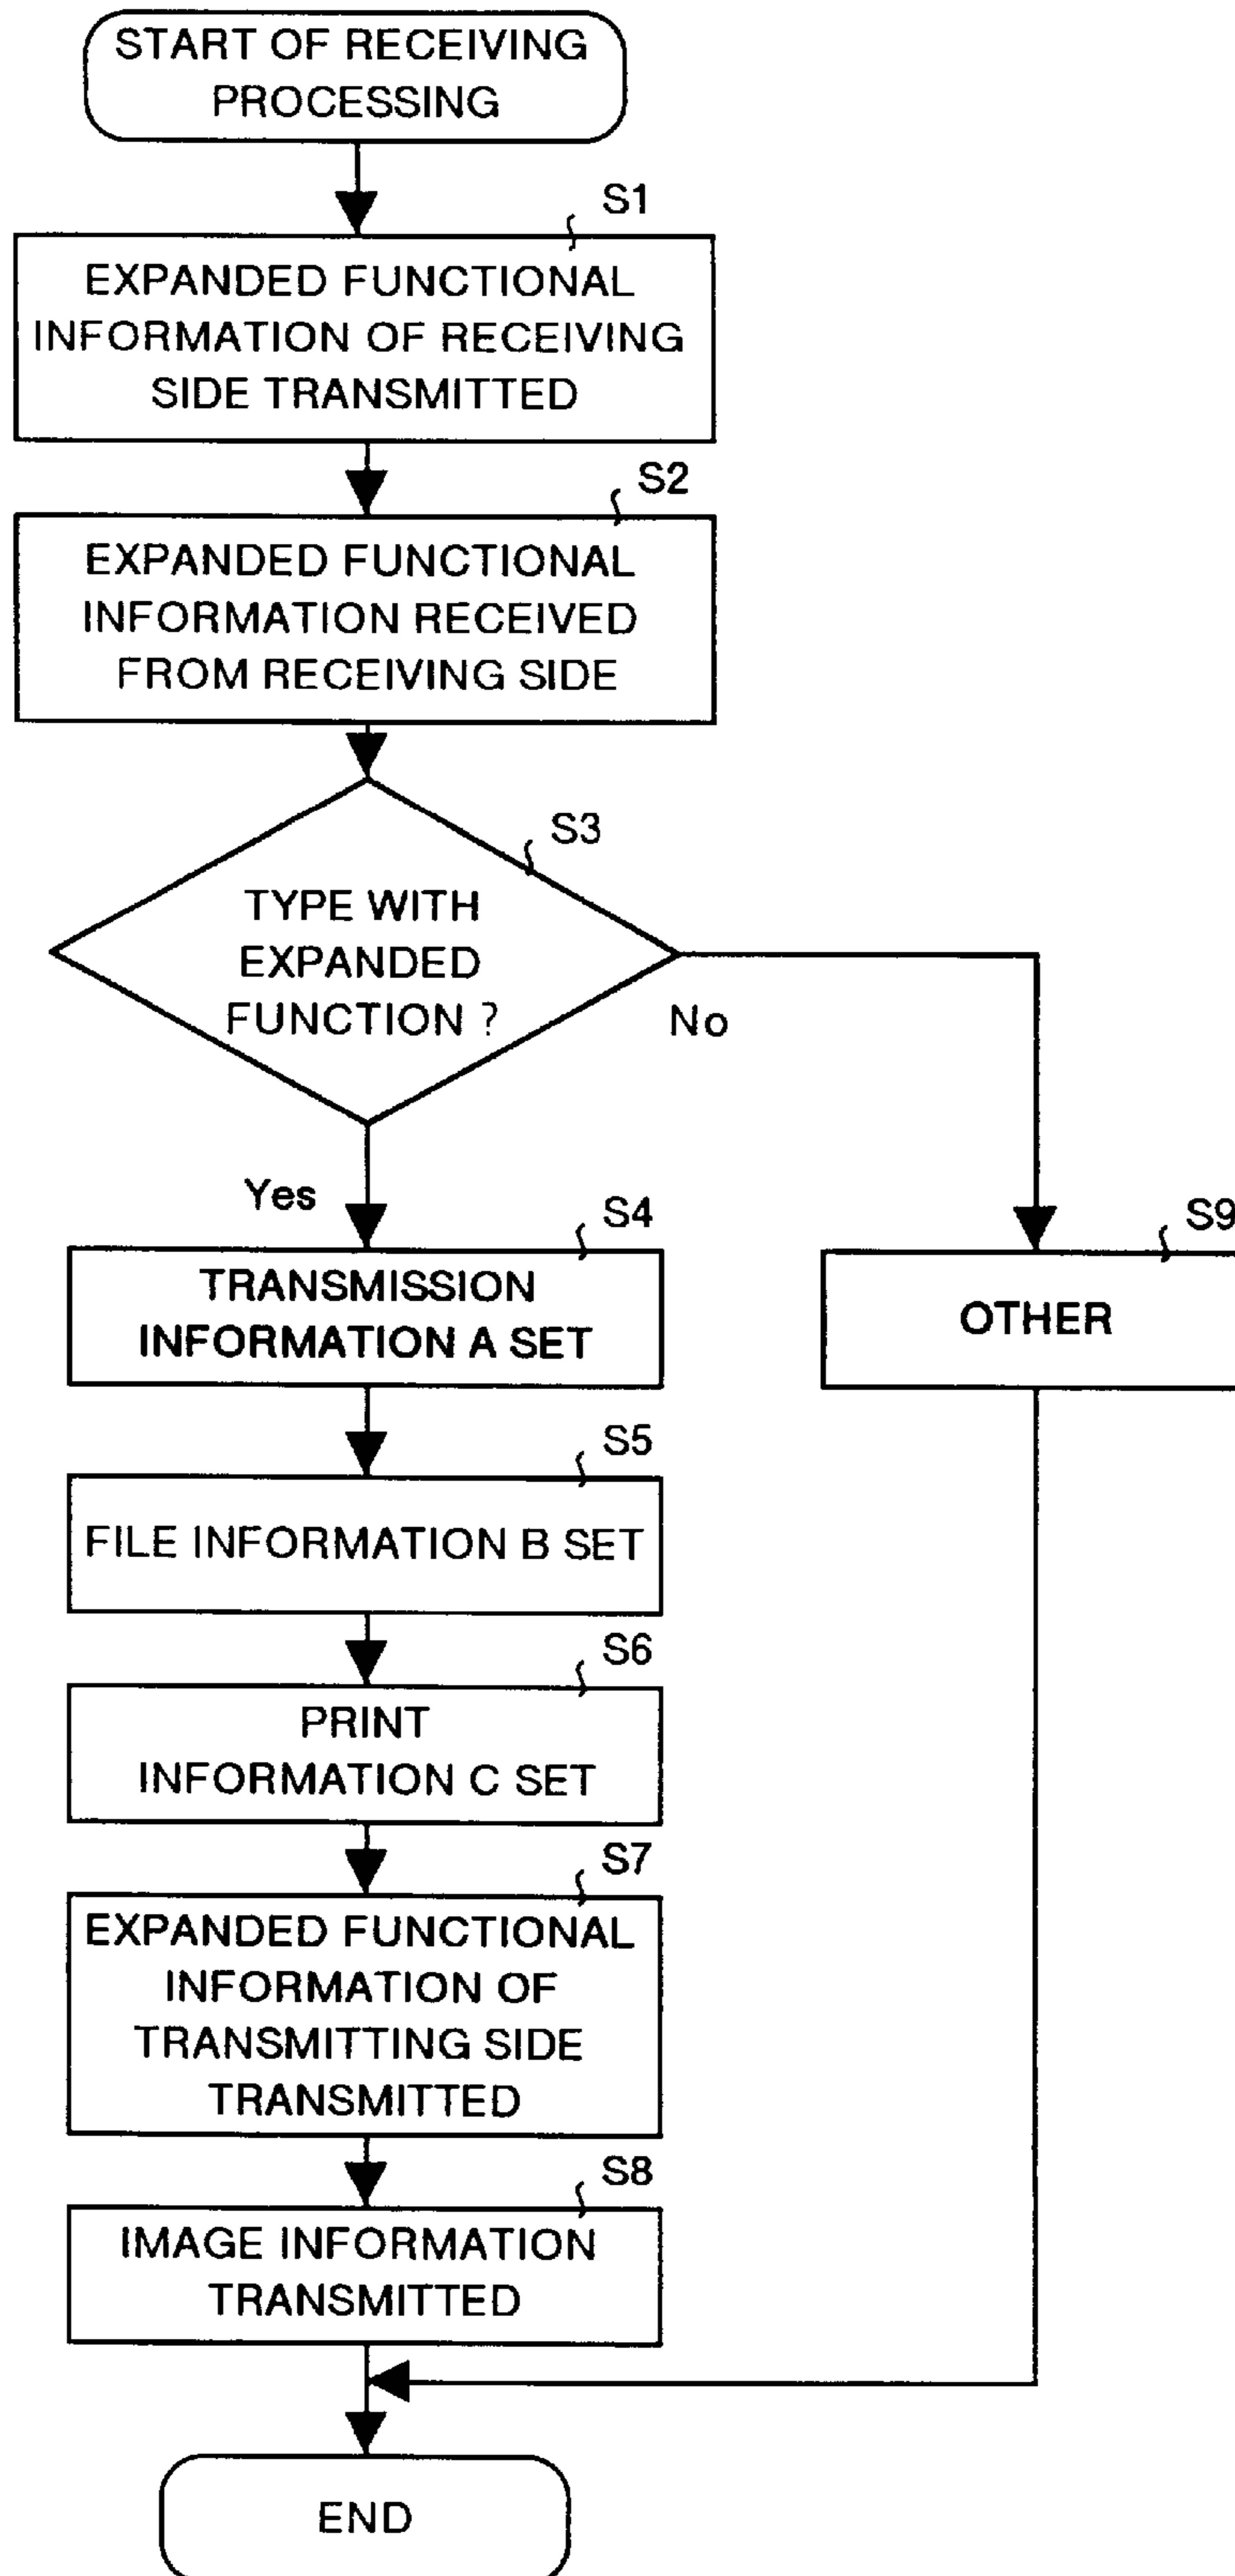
START OF RECEIVING PROCESSING

S1

EXPANDED FUNCTIONAL INFORMATION OF RECEIVING SIDE TRANSMITTED

S2

EXPANDED FUNCTIONAL INFORMATION RECEIVED FROM RECEIVING SIDE

S3

TYPE WITH EXPANDED FUNCTION ?

No

Yes

S4

TRANSMISSION INFORMATION A SET

S9

OTHER

S5

FILE INFORMATION B SET

S6

PRINT INFORMATION C SET

S7

EXPANDED FUNCTIONAL INFORMATION OF TRANSMITTING SIDE TRANSMITTED

S8

IMAGE INFORMATION TRANSMITTED

END